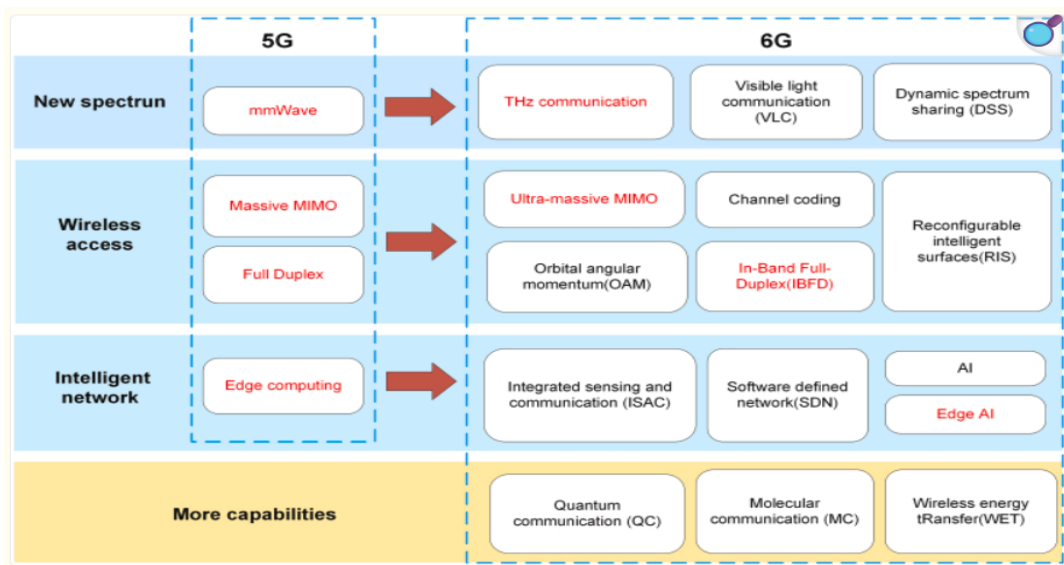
| | 5G | 6G | | |
|---|---|---|---|---|
| New spectrun | mmWave | THz communication | Visible light communication (VLC) | Dynamic spectrum sharing (DSS) |
| Wireless access | Massive MIMO | Ultra-massive MIMO | Channel coding | Reconfigurable intelligent surfaces(RIS) |
| | Full Duplex | Orbital angular momentum(OAM) | In-Band Full-Duplex(IBFD) | |
| Intelligent network | Edge computing | Integrated sensing and communication (ISAC) | Software defined network(SDN) | AI |
| | | | | Edge AI |
| More capabilities | | Quantum communication (QC) | Molecular communication (MC) | Wireless energy tRansfer(WET) |